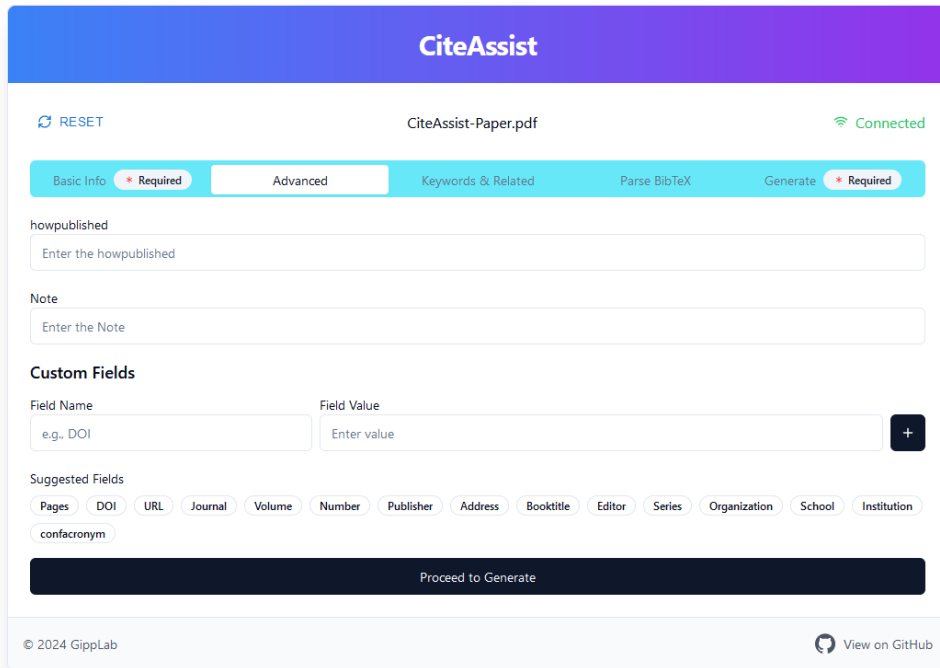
CiteAssist

RESET

CiteAssist-Paper.pdf

Connected

Basic Info * Required | Advanced | Keywords & Related | Parse BibTeX | Generate * Required

howpublished

Enter the howpublished

Note

Enter the Note

Custom Fields

Field Name

e.g., DOI

Field Value

Enter value

+

Suggested Fields

Pages DOI URL Journal Volume Number Publisher Address Booktitle Editor Series Organization School Institution confacronym

Proceed to Generate

© 2024 GippLab

View on GitHub